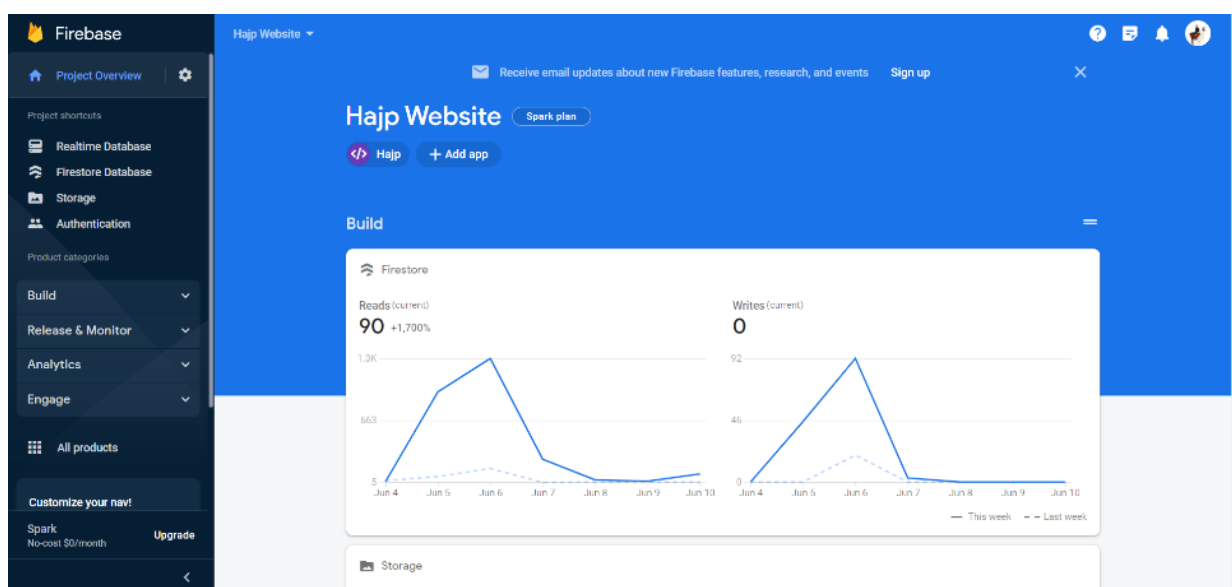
Firebase

Project Overview

Project shortcuts

Realtime Database

Firestore Database

Storage

Authentication

Product categories

Build

Release & Monitor

Analytics

Engage

All products

Customize your nav!

Spark
No-cost $0/month

Upgrade

Hajp Website

Receive email updates about new Firebase features, research, and events Sign up

Hajp Website Spark plan

Hajp

+ Add app

Build

Firestore

Reads (current)
90 +1,700%

1.3K
663
5
Jun 4 Jun 5 Jun 6 Jun 7 Jun 8 Jun 9 Jun 10

Writes (current)
0

92
46
0
Jun 4 Jun 5 Jun 6 Jun 7 Jun 8 Jun 9 Jun 10

This week Last week

Storage